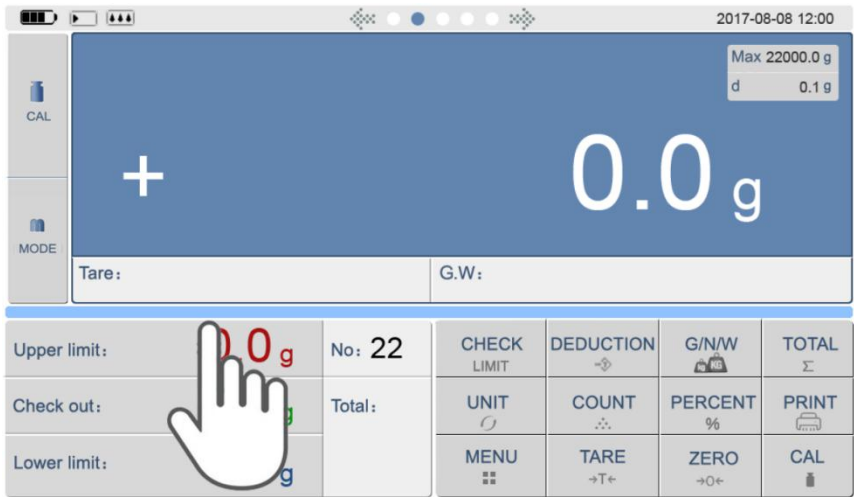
2017-08-08 12:00

CAL

MODE

Max 22000.0 g
d 0.1 g

+

0.0 g

Tare:

G.W:

Upper limit: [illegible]0.0 g

Check out: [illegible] g

Lower limit: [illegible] g

No: 22

Total:

| CHECK LIMIT | DEDUCTION | G/N/W | TOTAL Σ |
|---|---|---|---|
| UNIT | COUNT | PERCENT % | PRINT |
| MENU | TARE →T← | ZERO →0← | CAL |